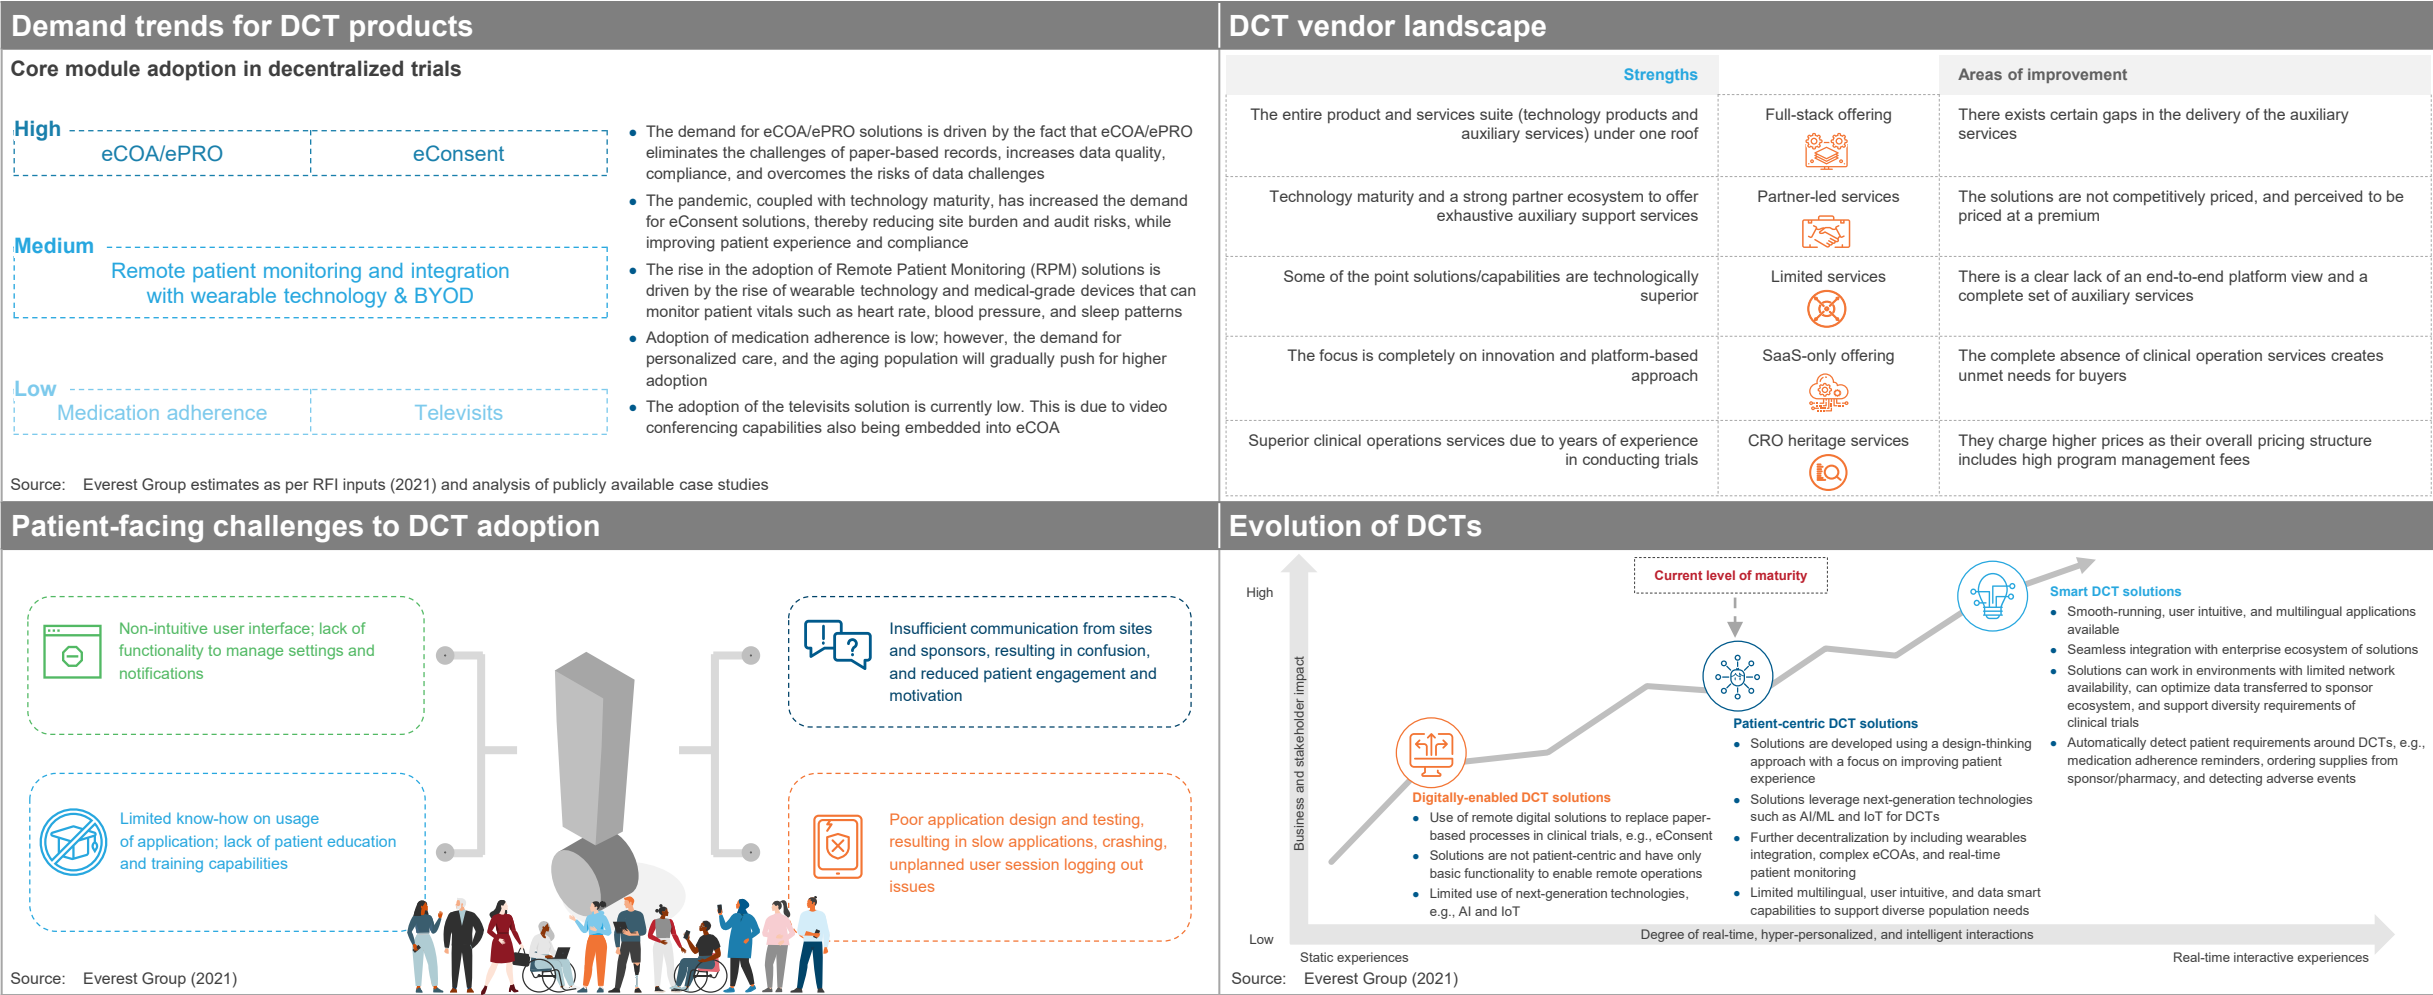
Demand trends for DCT products

Core module adoption in decentralized trials

High
eCOA/ePRO | eConsent

Medium
Remote patient monitoring and integration with wearable technology & BYOD

Low
Medication adherence | Televisits

- The demand for eCOA/ePRO solutions is driven by the fact that eCOA/ePRO eliminates the challenges of paper-based records, increases data quality, compliance, and overcomes the risks of data challenges
- The pandemic, coupled with technology maturity, has increased the demand for eConsent solutions, thereby reducing site burden and audit risks, while improving patient experience and compliance
- The rise in the adoption of Remote Patient Monitoring (RPM) solutions is driven by the rise of wearable technology and medical-grade devices that can monitor patient vitals such as heart rate, blood pressure, and sleep patterns
- Adoption of medication adherence is low; however, the demand for personalized care, and the aging population will gradually push for higher adoption
- The adoption of the televisits solution is currently low. This is due to video conferencing capabilities also being embedded into eCOA

Source: Everest Group estimates as per RFI inputs (2021) and analysis of publicly available case studies

DCT vendor landscape

| Strengths | | Areas of improvement |
|---|---|---|
| The entire product and services suite (technology products and auxiliary services) under one roof | Full-stack offering | There exists certain gaps in the delivery of the auxiliary services |
| Technology maturity and a strong partner ecosystem to offer exhaustive auxiliary support services | Partner-led services | The solutions are not competitively priced, and perceived to be priced at a premium |
| Some of the point solutions/capabilities are technologically superior | Limited services | There is a clear lack of an end-to-end platform view and a complete set of auxiliary services |
| The focus is completely on innovation and platform-based approach | SaaS-only offering | The complete absence of clinical operation services creates unmet needs for buyers |
| Superior clinical operations services due to years of experience in conducting trials | CRO heritage services | They charge higher prices as their overall pricing structure includes high program management fees |

Patient-facing challenges to DCT adoption

Non-intuitive user interface; lack of functionality to manage settings and notifications

Limited know-how on usage of application; lack of patient education and training capabilities

Insufficient communication from sites and sponsors, resulting in confusion, and reduced patient engagement and motivation

Poor application design and testing, resulting in slow applications, crashing, unplanned user session logging out issues

Source: Everest Group (2021)

Evolution of DCTs

Current level of maturity

High
Low
Business and stakeholder impact

Digitally-enabled DCT solutions
- Use of remote digital solutions to replace paper-based processes in clinical trials, e.g., eConsent
- Solutions are not patient-centric and have only basic functionality to enable remote operations
- Limited use of next-generation technologies, e.g., AI and IoT

Patient-centric DCT solutions
- Solutions are developed using a design-thinking approach with a focus on improving patient experience
- Solutions leverage next-generation technologies such as AI/ML and IoT for DCTs
- Further decentralization by including wearables integration, complex eCOAs, and real-time patient monitoring
- Limited multilingual, user intuitive, and data smart capabilities to support diverse population needs

Smart DCT solutions
- Smooth-running, user intuitive, and multilingual applications available
- Seamless integration with enterprise ecosystem of solutions
- Solutions can work in environments with limited network availability, can optimize data transferred to sponsor ecosystem, and support diversity requirements of clinical trials
- Automatically detect patient requirements around DCTs, e.g., medication adherence reminders, ordering supplies from sponsor/pharmacy, and detecting adverse events

Degree of real-time, hyper-personalized, and intelligent interactions
Static experiences
Real-time interactive experiences

Source: Everest Group (2021)